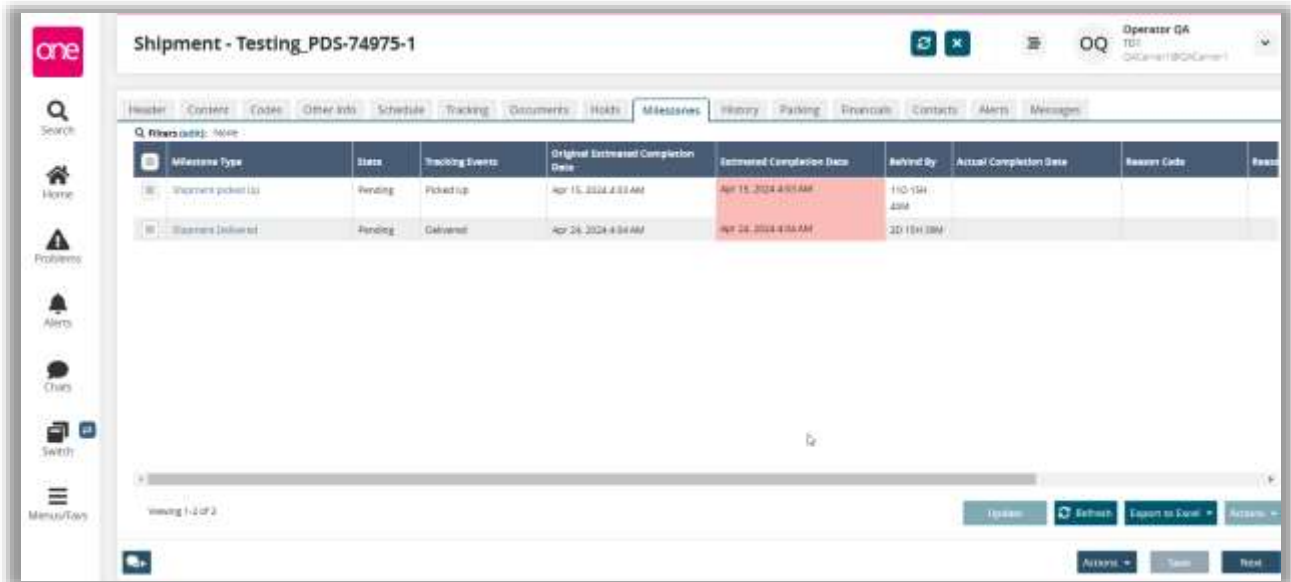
one

Search

Home

Problems

Alerts

Chats

Switch

Menus/Favs

Shipment - Testing_PDS-74975-1

OQ Operator QA
TD1
QACarrier1@QACarrier1

Header Content Codes Other Info Schedule Tracking Documents Holds Milestones History Packing Financials Contacts Alerts Messages

Filters (add): None

| Milestone Type | State | Tracking Events | Original Estimated Completion Date | Estimated Completion Date | Behind By | Actual Completion Date | Reason Code | Reas |
|---|---|---|---|---|---|---|---|---|
| Shipment picked Up | Pending | Picked Up | Apr 15, 2024 4:03 AM | Apr 15, 2024 4:03 AM | 11D 15H 40M | | | |
| Shipment Delivered | Pending | Delivered | Apr 24, 2024 4:04 AM | Apr 24, 2024 4:04 AM | 2D 15H 39M | | | |

Viewing 1-2 of 2

Update Refresh Export to Excel Actions

Actions Save Next